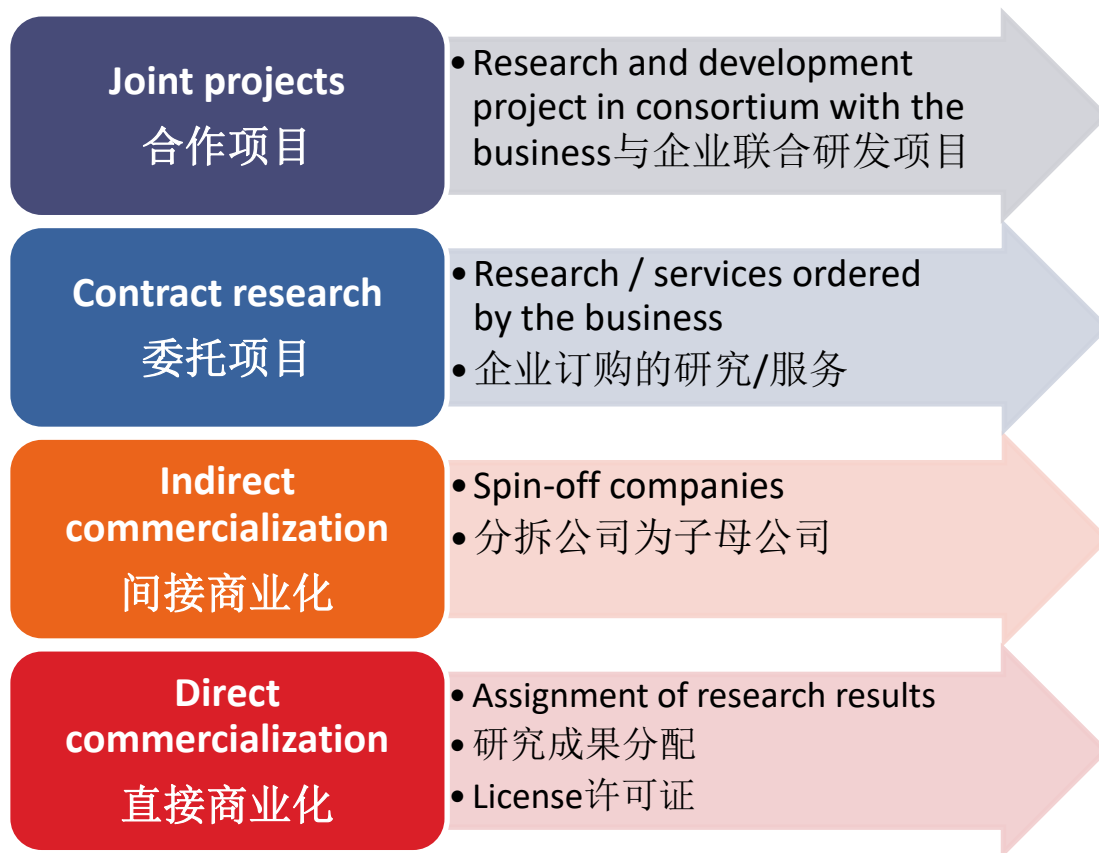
Joint projects
合作项目

• Research and development project in consortium with the business与企业联合研发项目

Contract research
委托项目

• Research / services ordered by the business
• 企业订购的研究/服务

Indirect commercialization
间接商业化

• Spin-off companies
• 分拆公司为子母公司

Direct commercialization
直接商业化

• Assignment of research results
• 研究成果分配
• License许可证